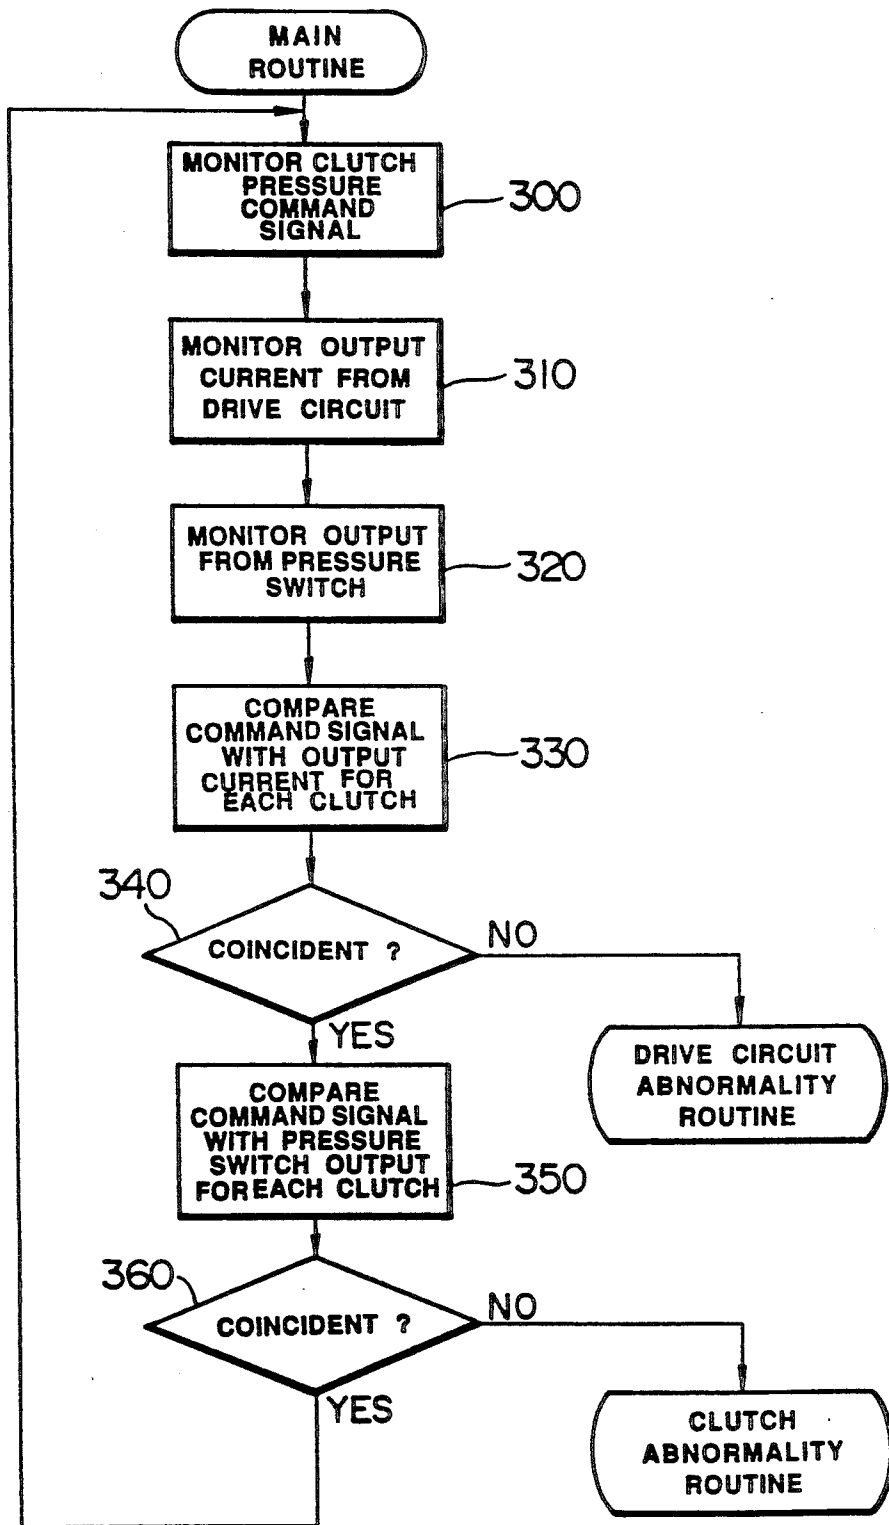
MAIN ROUTINE

MONITOR CLUTCH PRESSURE COMMAND SIGNAL

300

MONITOR OUTPUT CURRENT FROM DRIVE CIRCUIT

310

MONITOR OUTPUT FROM PRESSURE SWITCH

320

COMPARE COMMAND SIGNAL WITH OUTPUT CURRENT FOR EACH CLUTCH

330

340

COINCIDENT ?

NO

YES

DRIVE CIRCUIT ABNORMALITY ROUTINE

COMPARE COMMAND SIGNAL WITH PRESSURE SWITCH OUTPUT FOREACH CLUTCH

350

360

COINCIDENT ?

NO

YES

CLUTCH ABNORMALITY ROUTINE